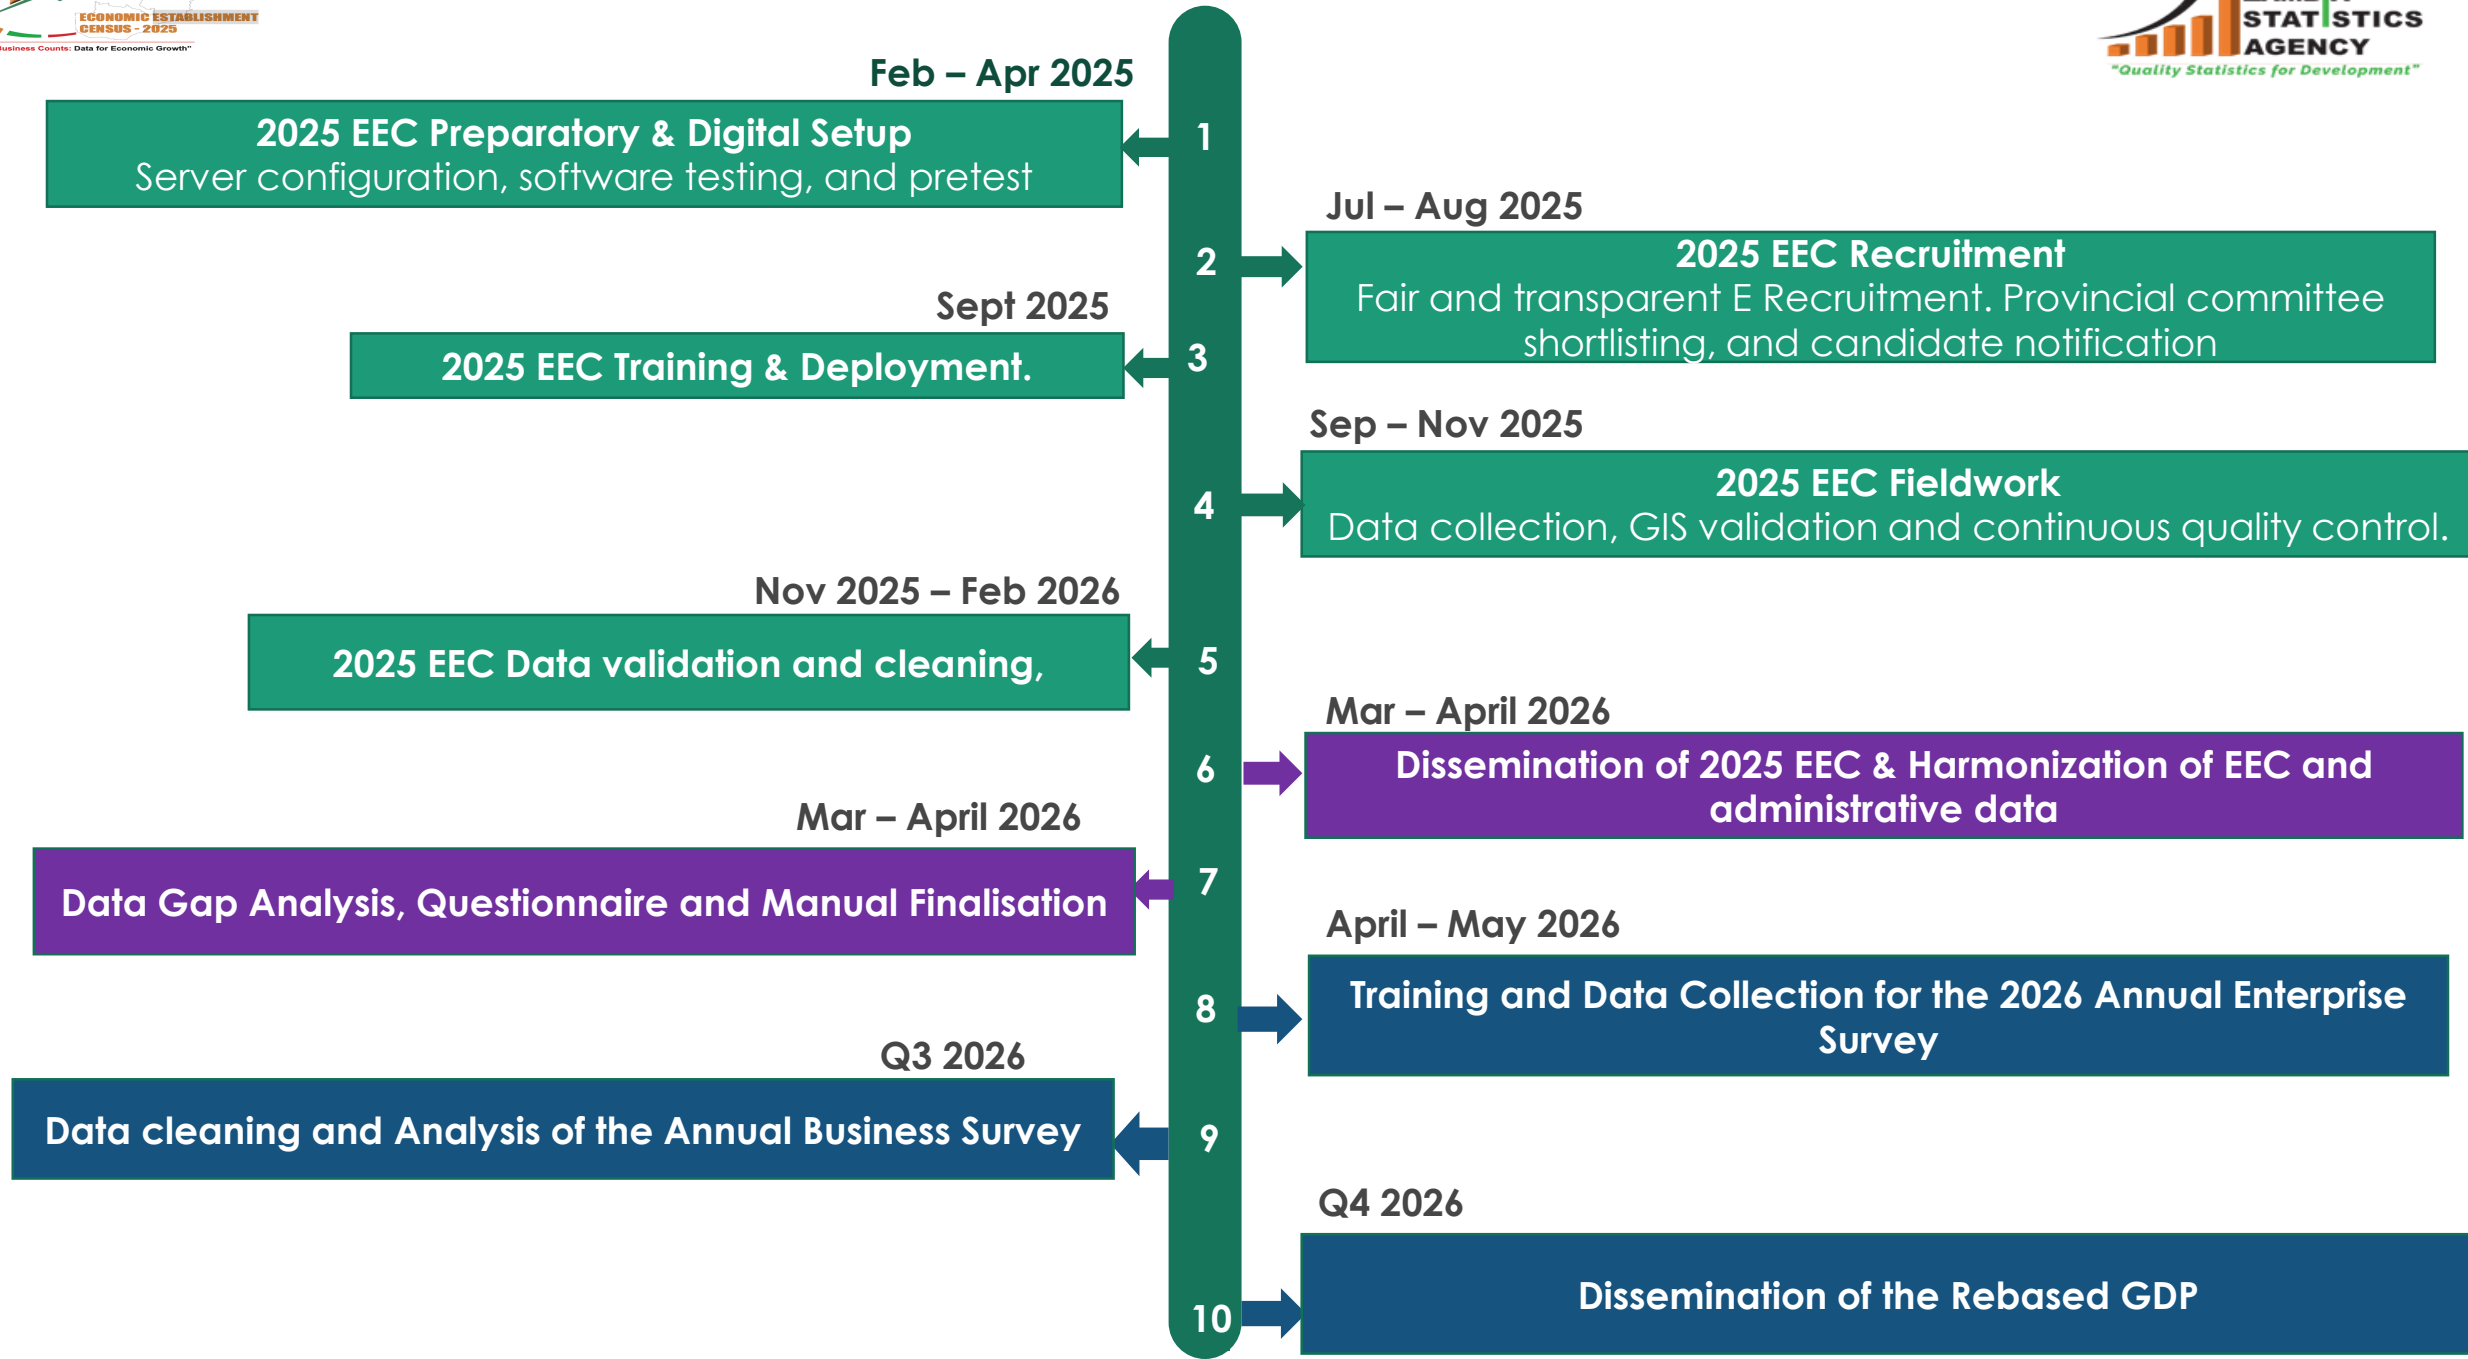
ECONOMIC ESTABLISHMENT CENSUS - 2025
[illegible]usiness Counts: Data for Economic Growth"

STATISTICS AGENCY
"Quality Statistics for Development"

Feb – Apr 2025
2025 EEC Preparatory & Digital Setup
Server configuration, software testing, and pretest

1

Jul – Aug 2025
2025 EEC Recruitment
Fair and transparent E Recruitment. Provincial committee shortlisting, and candidate notification

2

Sept 2025
2025 EEC Training & Deployment.

3

Sep – Nov 2025
2025 EEC Fieldwork
Data collection, GIS validation and continuous quality control.

4

Nov 2025 – Feb 2026
2025 EEC Data validation and cleaning,

5

Mar – April 2026
Dissemination of 2025 EEC & Harmonization of EEC and administrative data

6

Mar – April 2026
Data Gap Analysis, Questionnaire and Manual Finalisation

7

April – May 2026
Training and Data Collection for the 2026 Annual Enterprise Survey

8

Q3 2026
Data cleaning and Analysis of the Annual Business Survey

9

Q4 2026
Dissemination of the Rebased GDP

10